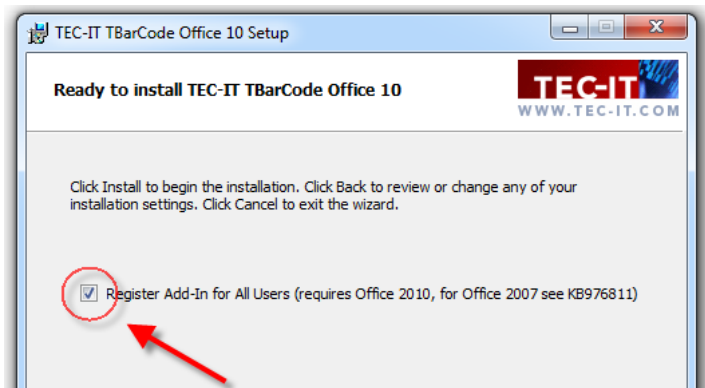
TEC-IT TBarCode Office 10 Setup

Ready to install TEC-IT TBarCode Office 10

TEC-IT
WWW.TEC-IT.COM

Click Install to begin the installation. Click Back to review or change any of your installation settings. Click Cancel to exit the wizard.

Register Add-In for All Users (requires Office 2010, for Office 2007 see KB976811)